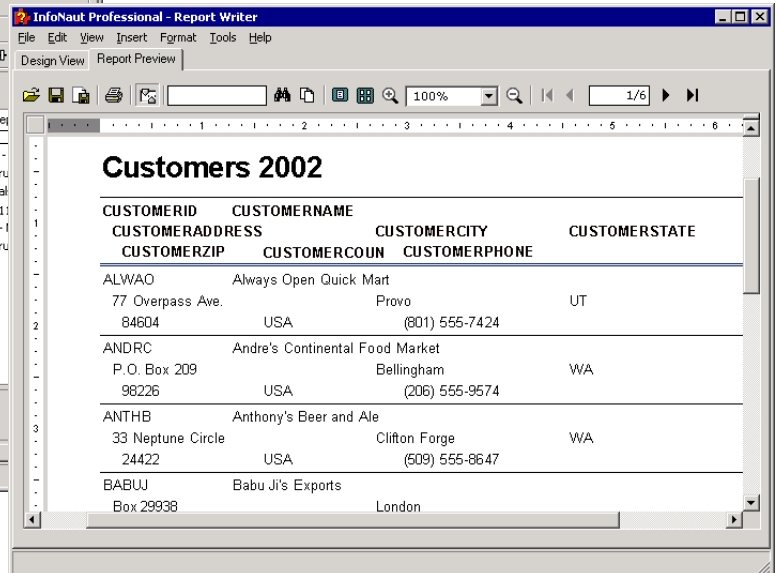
InfoNaut Professional - Report Writer

File Edit View Insert Format Tools Help

Design View Report Preview

100% 1/6

1 2 3 4 5 6

Customers 2002

CUSTOMERID CUSTOMERNAME
CUSTOMERADDRESS CUSTOMERCITY CUSTOMERSTATE
CUSTOMERZIP CUSTOMERCOUN CUSTOMERPHONE

ALWAO Always Open Quick Mart
77 Overpass Ave. Provo UT
84604 USA (801) 555-7424

ANDRC Andre's Continental Food Market
P.O. Box 209 Bellingham WA
98226 USA (206) 555-9574

ANTHB Anthony's Beer and Ale
33 Neptune Circle Clifton Forge WA
24422 USA (509) 555-8647

BABUJ Babu Ji's Exports
Box 29938 London